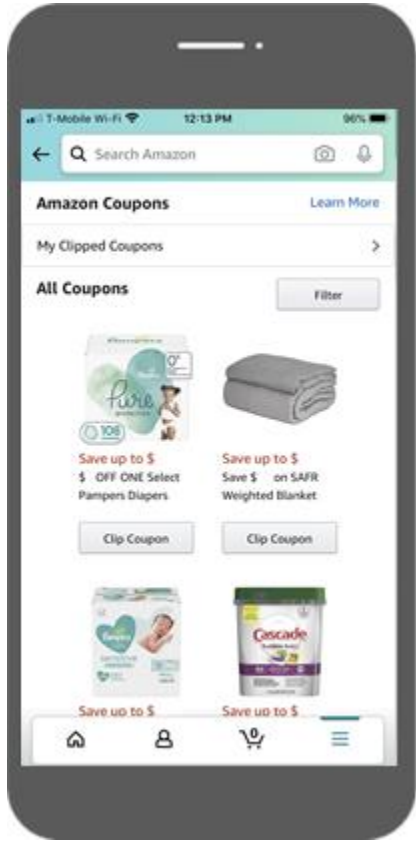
T-Mobile Wi-Fi 12:13 PM 96%

Search Amazon

Amazon Coupons

Learn More

My Clipped Coupons

All Coupons

Filter

pure

108

Save up to $
$ OFF ONE Select Pampers Diapers

Clip Coupon

Save up to $
Save $ on SAFR Weighted Blanket

Clip Coupon

Pampers

Cascade

Save up to $

Save up to $

0